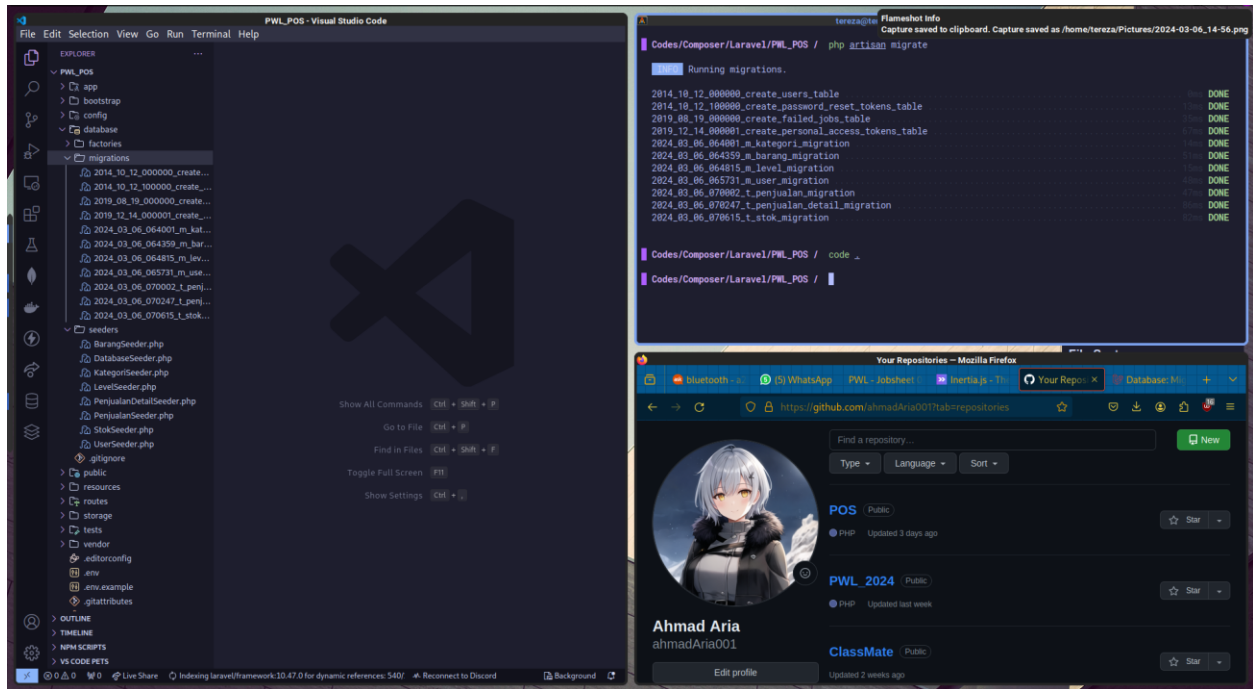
PWL_POS - Visual Studio Code
File Edit Selection View Go Run Terminal Help

EXPLORER ...
PWL_POS
app
bootstrap
config
database
factories
migrations
2014_10_12_000000_create...
2014_10_12_100000_create_...
2019_08_19_000000_create...
2019_12_14_000001_create_...
2024_03_06_064001_m_kat...
2024_03_06_064359_m_bar...
2024_03_06_064815_m_lev...
2024_03_06_065731_m_use...
2024_03_06_070002_t_penj...
2024_03_06_070247_t_penj...
2024_03_06_070615_t_stok...
seeders
BarangSeeder.php
DatabaseSeeder.php
KategoriSeeder.php
LevelSeeder.php
PenjualanDetailSeeder.php
PenjualanSeeder.php
StokSeeder.php
UserSeeder.php
.gitignore
public
resources
routes
storage
tests
vendor
.editorconfig
.env
.env.example
.gitattributes
OUTLINE
TIMELINE
NPM SCRIPTS
VS CODE PETS

Show All Commands Ctrl + Shift + P
Go to File Ctrl + P
Find in Files Ctrl + Shift + F
Toggle Full Screen F11
Show Settings Ctrl + ,

⊗0 ⚠0 ⁂0 Live Share Indexing laravel/framework:10.47.0 for dynamic references: 540/ Reconnect to Discord Background

Flameshot Info
Capture saved to clipboard. Capture saved as /home/tereza/Pictures/2024-03-06_14-56.png

Codes/Composer/Laravel/PWL_POS / php artisan migrate

INFO Running migrations.

2014_10_12_000000_create_users_table DONE
2014_10_12_100000_create_password_reset_tokens_table DONE
2019_08_19_000000_create_failed_jobs_table DONE
2019_12_14_000001_create_personal_access_tokens_table DONE
2024_03_06_064001_m_kategori_migration DONE
2024_03_06_064359_m_barang_migration DONE
2024_03_06_064815_m_level_migration DONE
2024_03_06_065731_m_user_migration DONE
2024_03_06_070002_t_penjualan_migration DONE
2024_03_06_070247_t_penjualan_detail_migration DONE
2024_03_06_070615_t_stok_migration DONE

Codes/Composer/Laravel/PWL_POS / code .

Codes/Composer/Laravel/PWL_POS /

Your Repositories — Mozilla Firefox
bluetooth - a (5) WhatsApp PWL - Jobsheet Inertia.js - Th Your Repos Database: Mi
https://github.com/ahmadAria001?tab=repositories

Find a repository...
New
Type Language Sort

POS Public
PHP Updated 3 days ago
Star

PWL_2024 Public
PHP Updated last week
Star

ClassMate Public
Updated 2 weeks ago
Star

Ahmad Aria
ahmadAria001
Edit profile